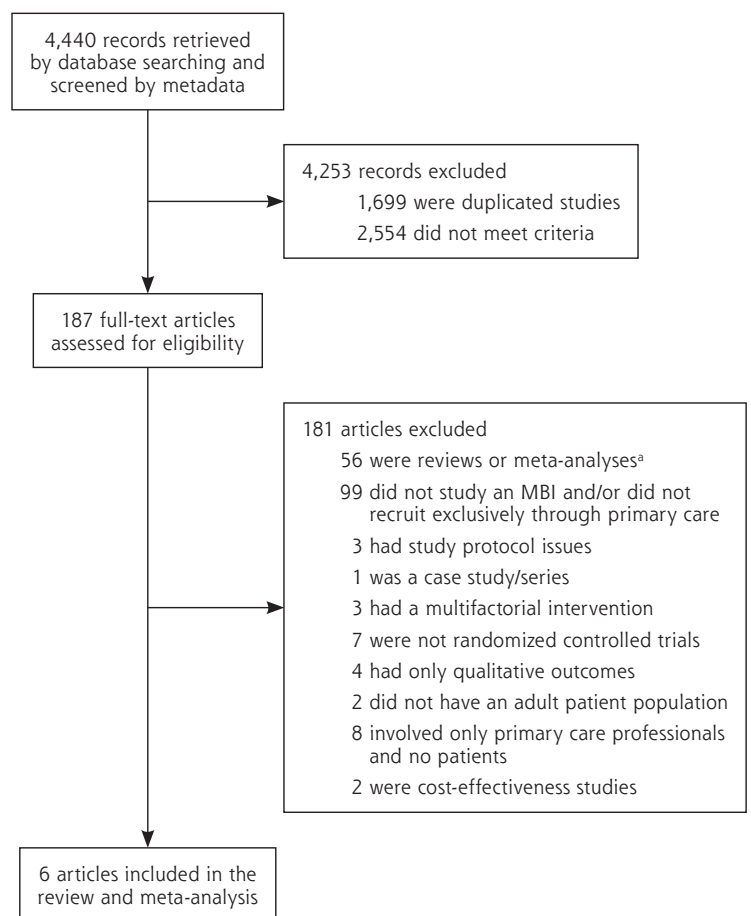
4,440 records retrieved by database searching and screened by metadata

4,253 records excluded
1,699 were duplicated studies
2,554 did not meet criteria

187 full-text articles assessed for eligibility

181 articles excluded
56 were reviews or meta-analyses$^a$
99 did not study an MBI and/or did not recruit exclusively through primary care
3 had study protocol issues
1 was a case study/series
3 had a multifactorial intervention
7 were not randomized controlled trials
4 had only qualitative outcomes
2 did not have an adult patient population
8 involved only primary care professionals and no patients
2 were cost-effectiveness studies

6 articles included in the review and meta-analysis